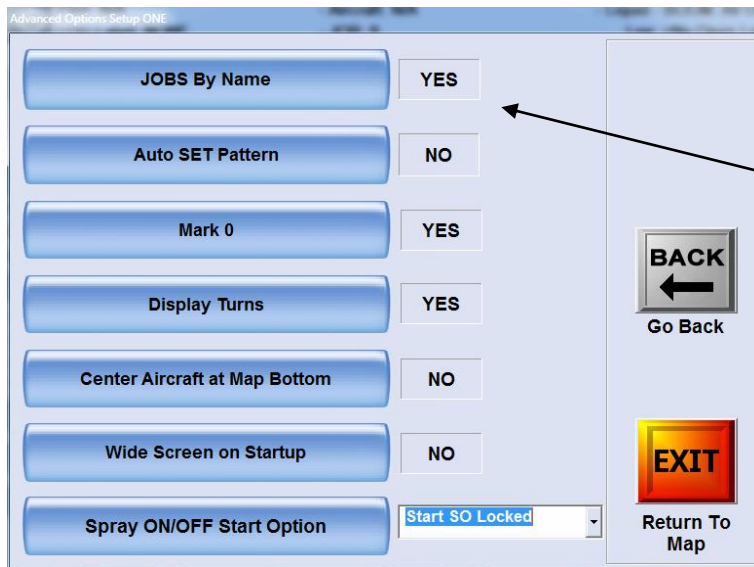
Advanced Options Setup ONE

JOBS By Name
YES

Auto SET Pattern
NO

Mark 0
YES

Display Turns
YES

Center Aircraft at Map Bottom
NO

Wide Screen on Startup
NO

Spray ON/OFF Start Option
Start SO Locked

BACK
Go Back

EXIT
Return To Map